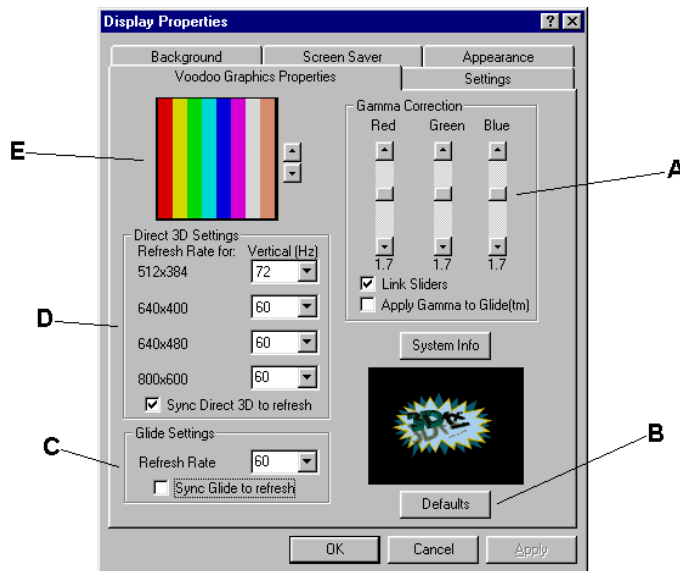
Display Properties

? X

Background | Screen Saver | Appearance

Voodoo Graphics Properties | Settings

E

Gamma Correction

Red Green Blue

A

1.7 1.7 1.7

Link Sliders

Apply Gamma to Glide(tm)

Direct 3D Settings

Refresh Rate for: Vertical (Hz)

512x384 72

D

640x400 60

640x480 60

800x600 60

Sync Direct 3D to refresh

System Info

C

Glide Settings

Refresh Rate 60

Sync Glide to refresh

B

Defaults

OK Cancel Apply